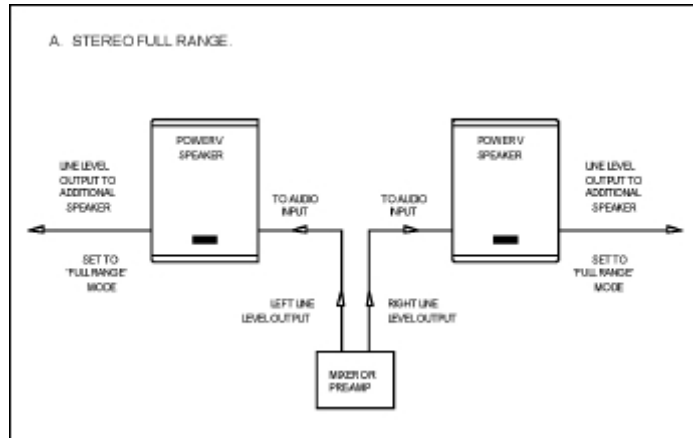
A. STEREO FULL RANGE.

POWER V SPEAKER

LINE LEVEL OUTPUT TO ADDITIONAL SPEAKER

SET TO "FULL RANGE" MODE

TO AUDIO INPUT

TO AUDIO INPUT

POWER V SPEAKER

LINE LEVEL OUTPUT TO ADDITIONAL SPEAKER

SET TO "FULL RANGE" MODE

LEFT LINE LEVEL OUTPUT

RIGHT LINE LEVEL OUTPUT

MIXER OR PREAMP